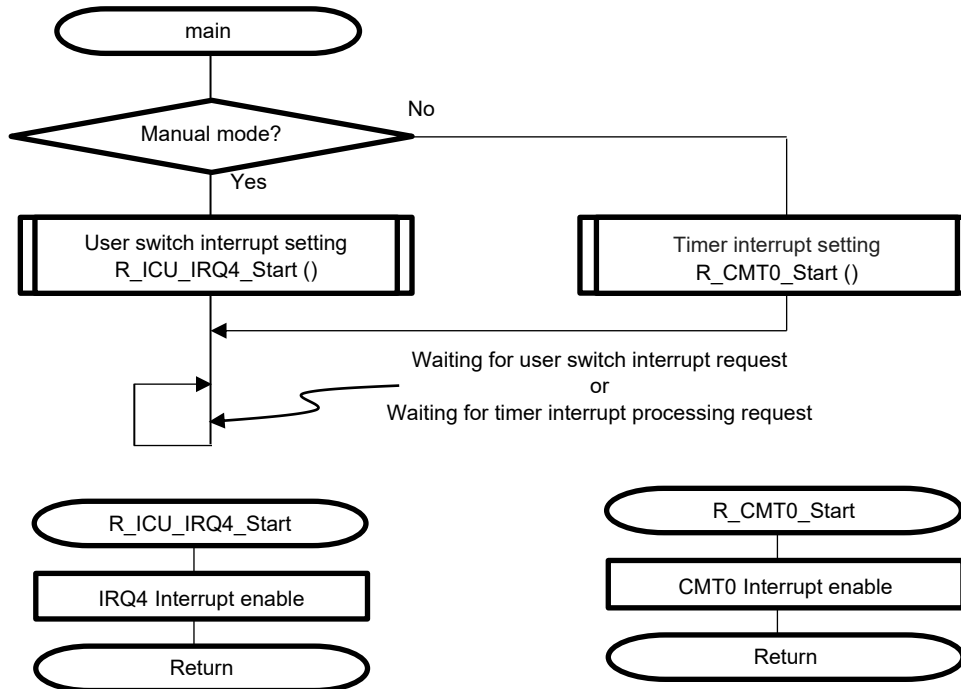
main

Manual mode?

No

Yes

User switch interrupt setting
R_ICU_IRQ4_Start ()

Timer interrupt setting
R_CMT0_Start ()

Waiting for user switch interrupt request
or
Waiting for timer interrupt processing request

R_ICU_IRQ4_Start

IRQ4 Interrupt enable

Return

R_CMT0_Start

CMT0 Interrupt enable

Return